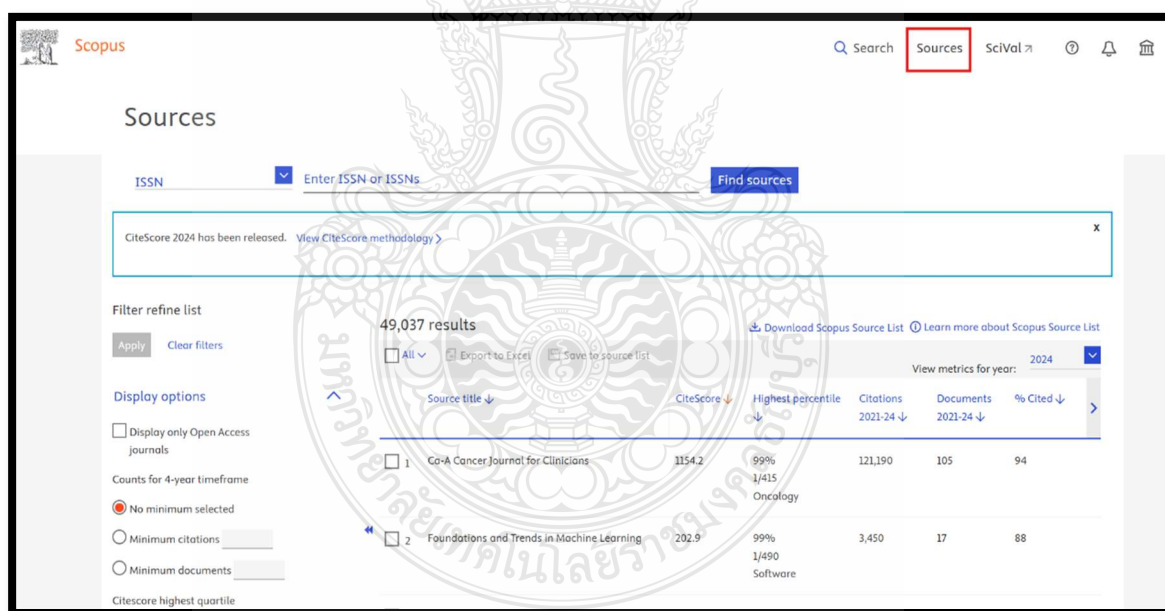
Scopus

Search Sources SciVal ↗

Sources

ISSN

Enter ISSN or ISSNs

Find sources

CiteScore 2024 has been released. View CiteScore methodology >

x

Filter refine list

Apply Clear filters

Display options

Display only Open Access journals

Counts for 4-year timeframe

No minimum selected

Minimum citations

Minimum documents

Citescore highest quartile

49,037 results

Download Scopus Source List Learn more about Scopus Source List

All Export to Excel Save to source list

View metrics for year: 2024

| | Source title ↓ | CiteScore ↓ | Highest percentile ↓ | Citations 2021-24 ↓ | Documents 2021-24 ↓ | % Cited ↓ |
|---|---|---|---|---|---|---|
| 1 | Ca-A Cancer Journal for Clinicians | 1154.2 | 99% 1/415 Oncology | 121,190 | 105 | 94 |
| 2 | Foundations and Trends in Machine Learning | 202.9 | 99% 1/490 Software | 3,450 | 17 | 88 |